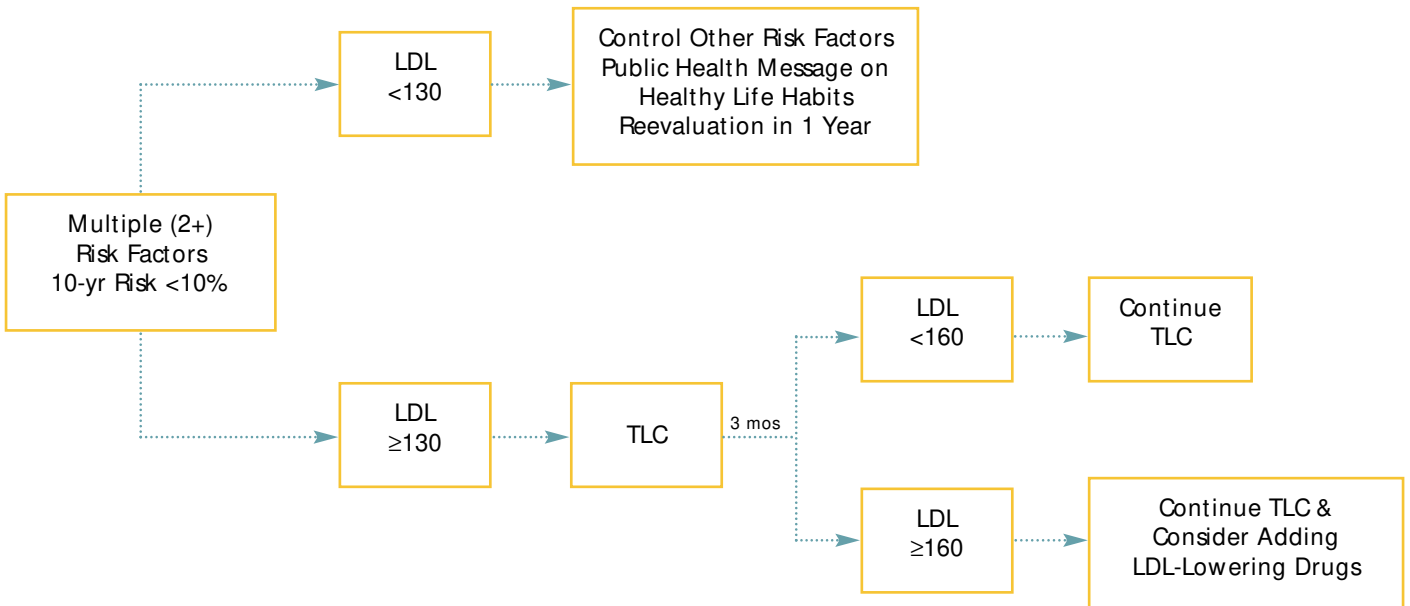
Multiple (2+)
Risk Factors
10-yr Risk <10%

LDL
<130

Control Other Risk Factors
Public Health Message on
Healthy Life Habits
Reevaluation in 1 Year

LDL
≥130

TLC

3 mos

LDL
<160

Continue
TLC

LDL
≥160

Continue TLC &
Consider Adding
LDL-Lowering Drugs